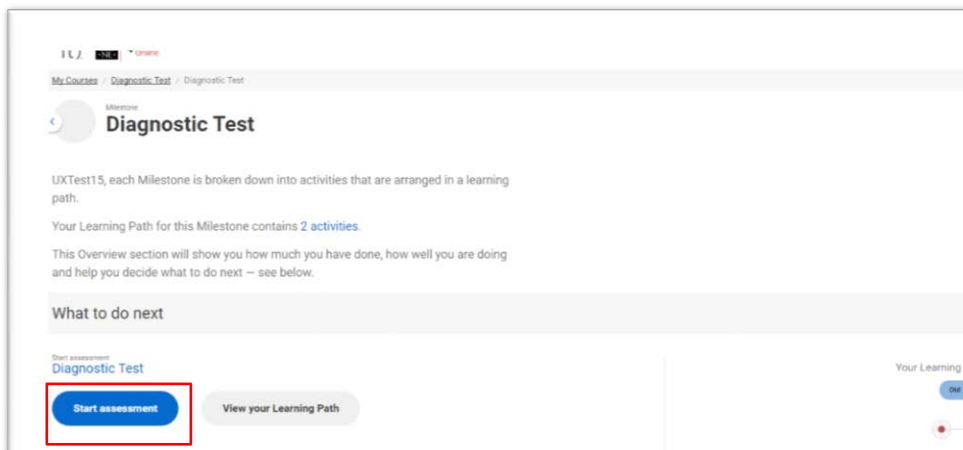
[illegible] Online

My Courses / Diagnostic Test / Diagnostic Test

Milestone
Diagnostic Test

UXTest15, each Milestone is broken down into activities that are arranged in a learning path.

Your Learning Path for this Milestone contains 2 activities.

This Overview section will show you how much you have done, how well you are doing and help you decide what to do next — see below.

What to do next

Start assessment
Diagnostic Test

Start assessment

View your Learning Path

Your Learning

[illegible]